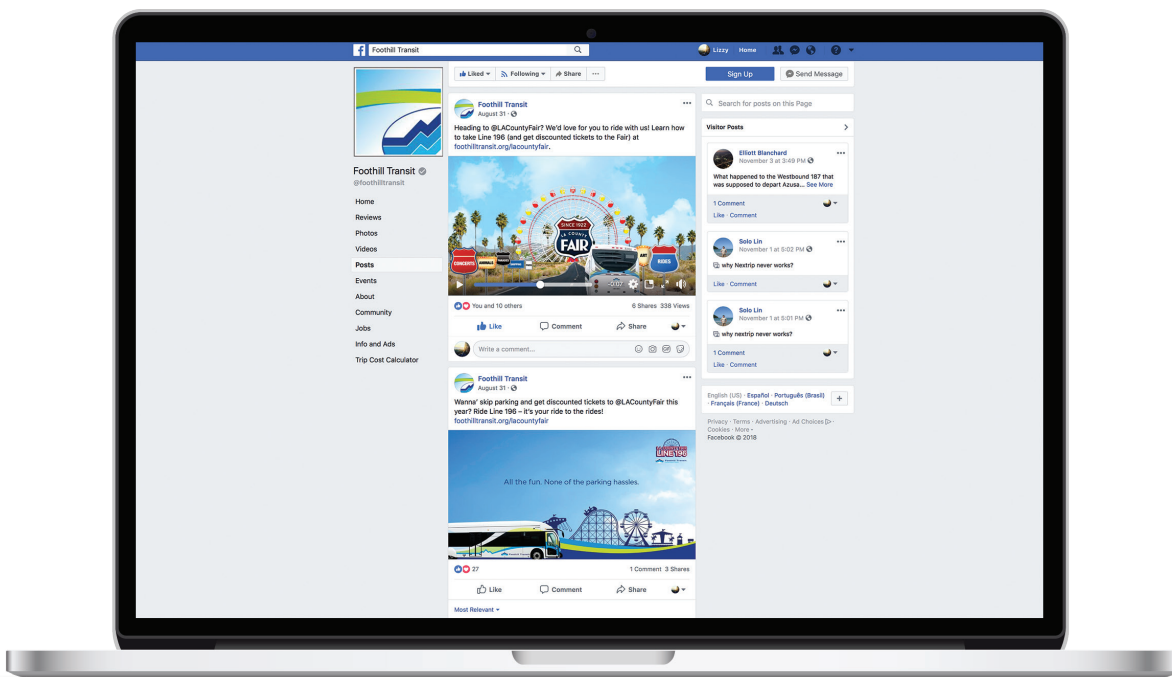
Foothill Transit

Lizzy Home

Foothill Transit
@foothilltransit

Home
Reviews
Photos
Videos
Posts
Events
About
Community
Jobs
Info and Ads
Trip Cost Calculator

Liked ▾ Following ▾ Share ···

Sign Up Send Message

Foothill Transit
August 31 ·

Heading to @LACountyFair? We'd love for you to ride with us! Learn how to take Line 196 (and get discounted tickets to the Fair) at foothilltransit.org/lacountyfair.

SINCE 1922 LA COUNTY FAIR
CONCERTS RIDES

-0:07

You and 10 others 6 Shares 338 Views

Like Comment Share

Write a comment...

Foothill Transit
August 31 ·

Wanna' skip parking and get discounted tickets to @LACountyFair this year? Ride Line 196 – it's your ride to the rides!
foothilltransit.org/lacountyfair

LINE 196

All the fun. None of the parking hassles.

27 1 Comment 3 Shares

Like Comment Share

Most Relevant ▾

Search for posts on this Page

Visitor Posts

Elliott Blanchard
November 3 at 3:49 PM
What happened to the Westbound 187 that was supposed to depart Azusa... See More
1 Comment
Like · Comment

Solo Lin
November 1 at 5:02 PM
why Nextrip never works?
Like · Comment

Solo Lin
November 1 at 5:01 PM
why nextrip never works?
1 Comment
Like · Comment

English (US) · Español · Português (Brasil) · Français (France) · Deutsch

Privacy · Terms · Advertising · Ad Choices · Cookies · More ·
Facebook © 2018